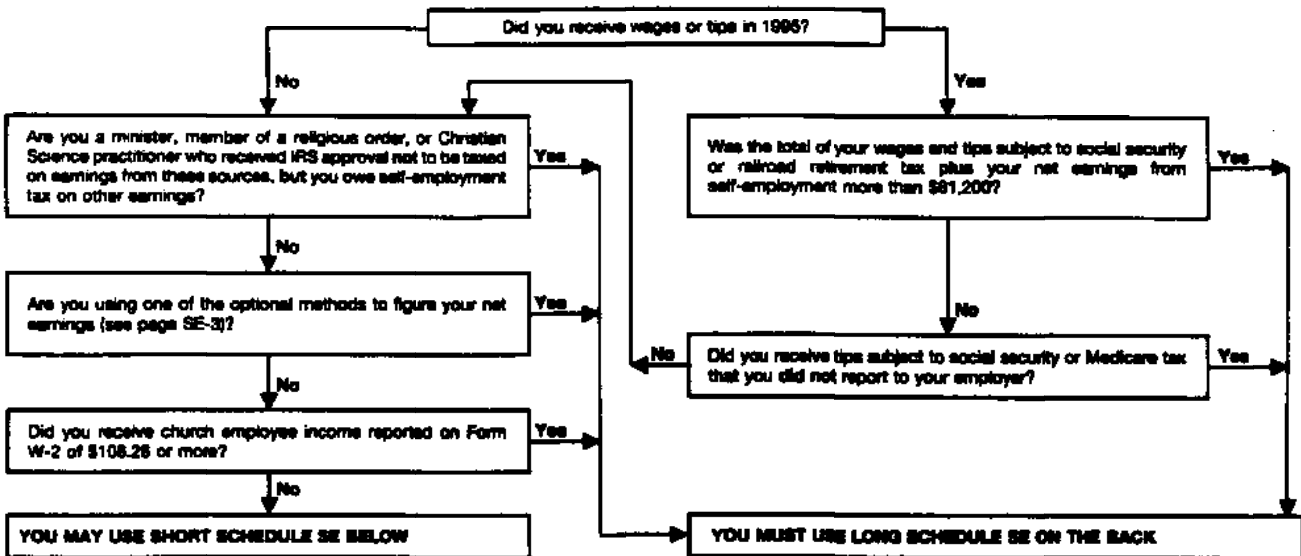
Did you receive wages or tips in 1995?

No

Yes

Are you a minister, member of a religious order, or Christian Science practitioner who received IRS approval not to be taxed on earnings from these sources, but you owe self-employment tax on other earnings?

Yes

Was the total of your wages and tips subject to social security or railroad retirement tax plus your net earnings from self-employment more than $61,200?

Yes

No

No

Are you using one of the optional methods to figure your net earnings (see page SE-3)?

Yes

No

Did you receive tips subject to social security or Medicare tax that you did not report to your employer?

Yes

No

Did you receive church employee income reported on Form W-2 of $108.28 or more?

Yes

No

YOU MAY USE SHORT SCHEDULE SE BELOW

YOU MUST USE LONG SCHEDULE SE ON THE BACK